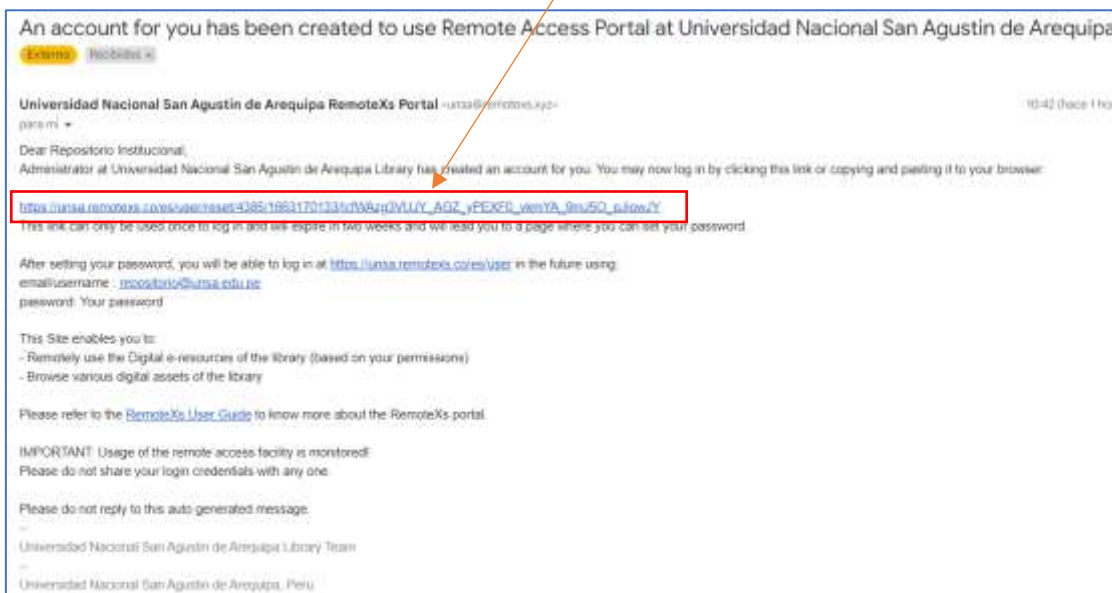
An account for you has been created to use Remote Access Portal at Universidad Nacional San Agustin de Arequipa

Externo Recibidos ×

Universidad Nacional San Agustin de Arequipa RemoteXs Portal <unsa@remotexs.xyz> 10:42 (hace 1 ho

para mí

Dear Repositorio Institucional,

Administrator at Universidad Nacional San Agustin de Arequipa Library has created an account for you. You may now log in by clicking this link or copying and pasting it to your browser:

https://unsa.remotexs.co/es/user/reset/4385/1663170133/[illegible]

This link can only be used once to log in and will expire in two weeks and will lead you to a page where you can set your password.

After setting your password, you will be able to log in at https://unsa.remotexs.co/es/user in the future using:
email/username : repositorio@unsa.edu.pe
password: Your password

This Site enables you to:
- Remotely use the Digital e-resources of the library (based on your permissions)
- Browse various digital assets of the library

Please refer to the RemoteXs User Guide to know more about the RemoteXs portal.

IMPORTANT: Usage of the remote access facility is monitored!
Please do not share your login credentials with any one.

Please do not reply to this auto generated message.

--
Universidad Nacional San Agustin de Arequipa Library Team

--
Universidad Nacional San Agustin de Arequipa, Peru